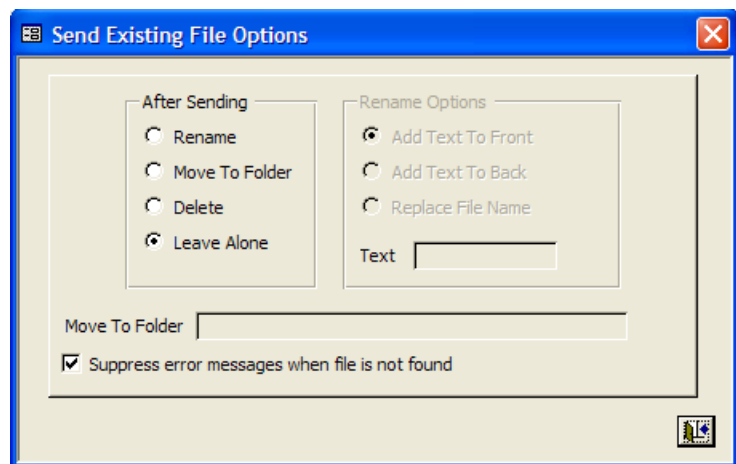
Send Existing File Options

After Sending
Rename
Move To Folder
Delete
Leave Alone

Rename Options
Add Text To Front
Add Text To Back
Replace File Name

Text

Move To Folder

Suppress error messages when file is not found